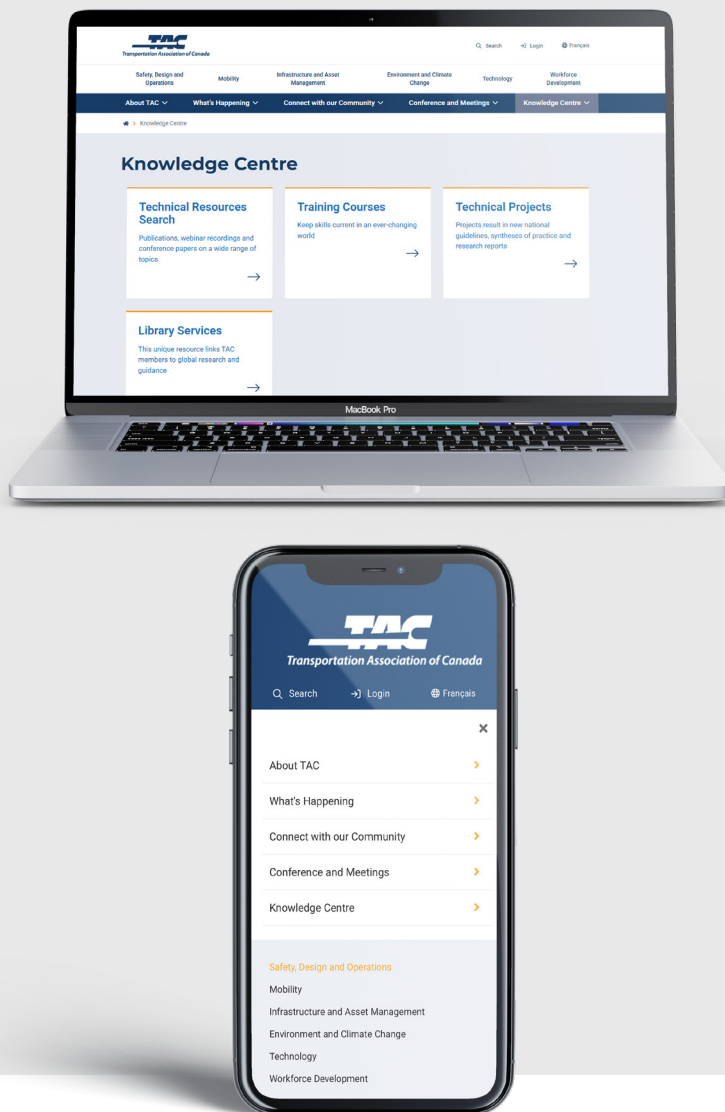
TAC
Transportation Association of Canada

Search Login Français

Safety, Design and Operations
Mobility
Infrastructure and Asset Management
Environment and Climate Change
Technology
Workforce Development

About TAC
What's Happening
Connect with our Community
Conference and Meetings
Knowledge Centre

> Knowledge Centre

Knowledge Centre

Technical Resources Search
Publications, webinar recordings and conference papers on a wide range of topics
→

Training Courses
Keep skills current in an ever-changing world
→

Technical Projects
Projects result in new national guidelines, syntheses of practice and research reports
→

Library Services
This unique resource links TAC members to global research and guidance
→

MacBook Pro

TAC
Transportation Association of Canada

Search Login Français

×

About TAC >
What's Happening >
Connect with our Community >
Conference and Meetings >
Knowledge Centre >

Safety, Design and Operations
Mobility
Infrastructure and Asset Management
Environment and Climate Change
Technology
Workforce Development